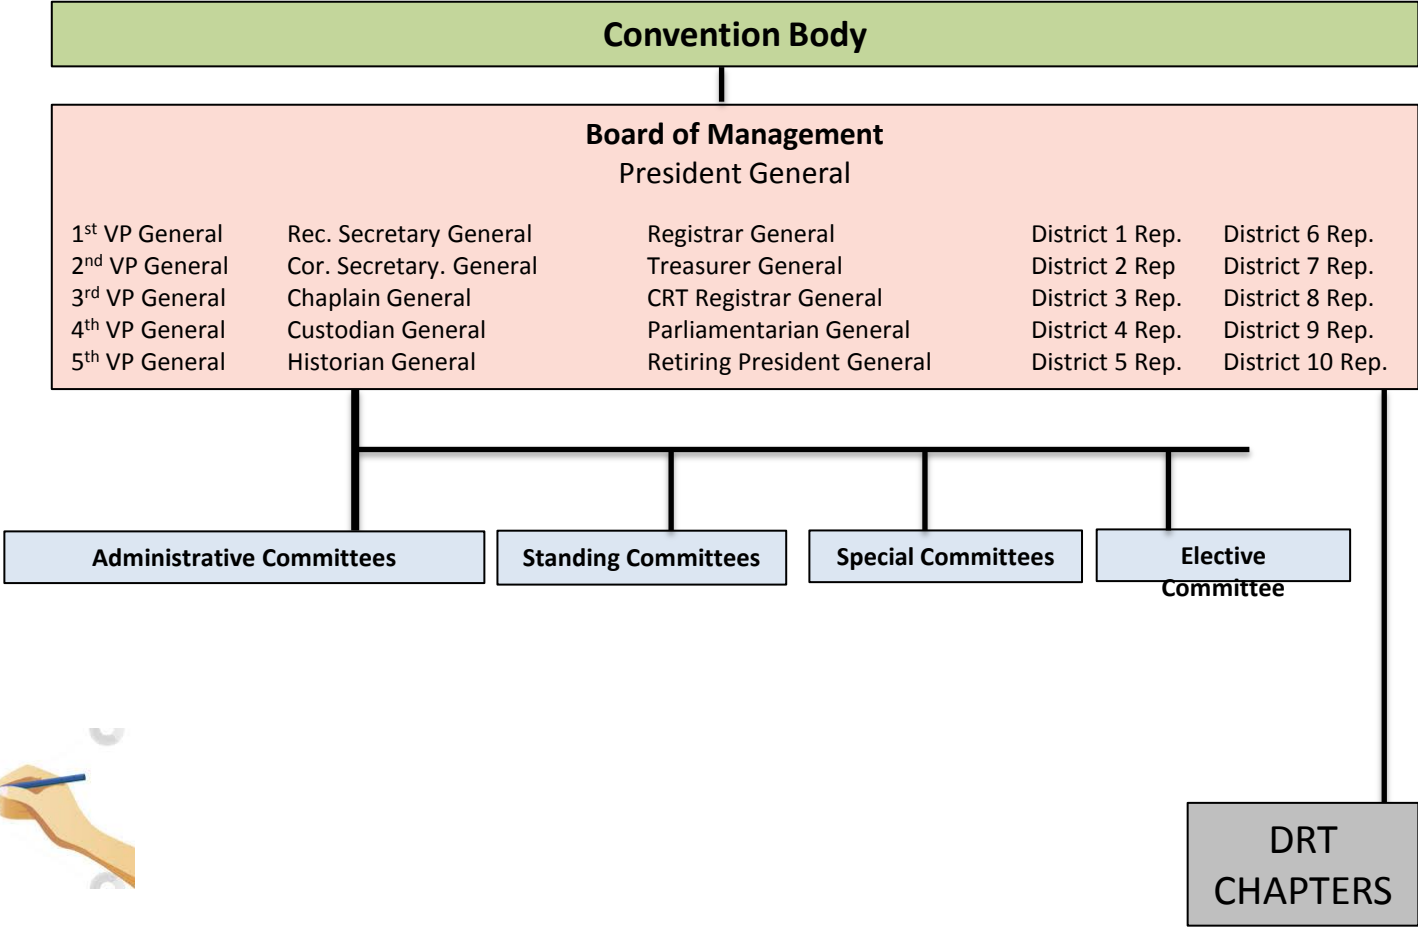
Convention Body

Board of Management
President General

1$^{st}$ VP General
2$^{nd}$ VP General
3$^{rd}$ VP General
4$^{th}$ VP General
5$^{th}$ VP General

Rec. Secretary General
Cor. Secretary. General
Chaplain General
Custodian General
Historian General

Registrar General
Treasurer General
CRT Registrar General
Parliamentarian General
Retiring President General

District 1 Rep.
District 2 Rep
District 3 Rep.
District 4 Rep.
District 5 Rep.

District 6 Rep.
District 7 Rep.
District 8 Rep.
District 9 Rep.
District 10 Rep.

Administrative Committees

Standing Committees

Special Committees

Elective Committee

DRT CHAPTERS